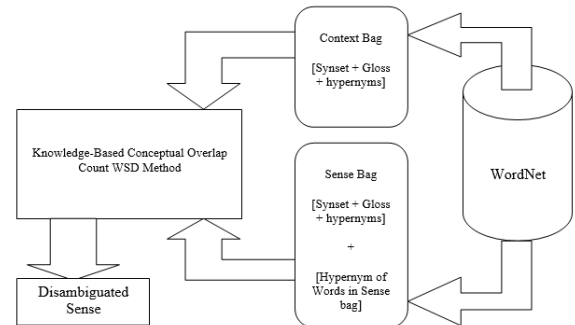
Context Bag

[Synset + Gloss + hypernyms]

Knowledge-Based Conceptual Overlap Count WSD Method

Sense Bag

[Synset + Gloss + hypernyms]

+

[Hypernym of Words in Sense bag]

WordNet

Disambiguated Sense